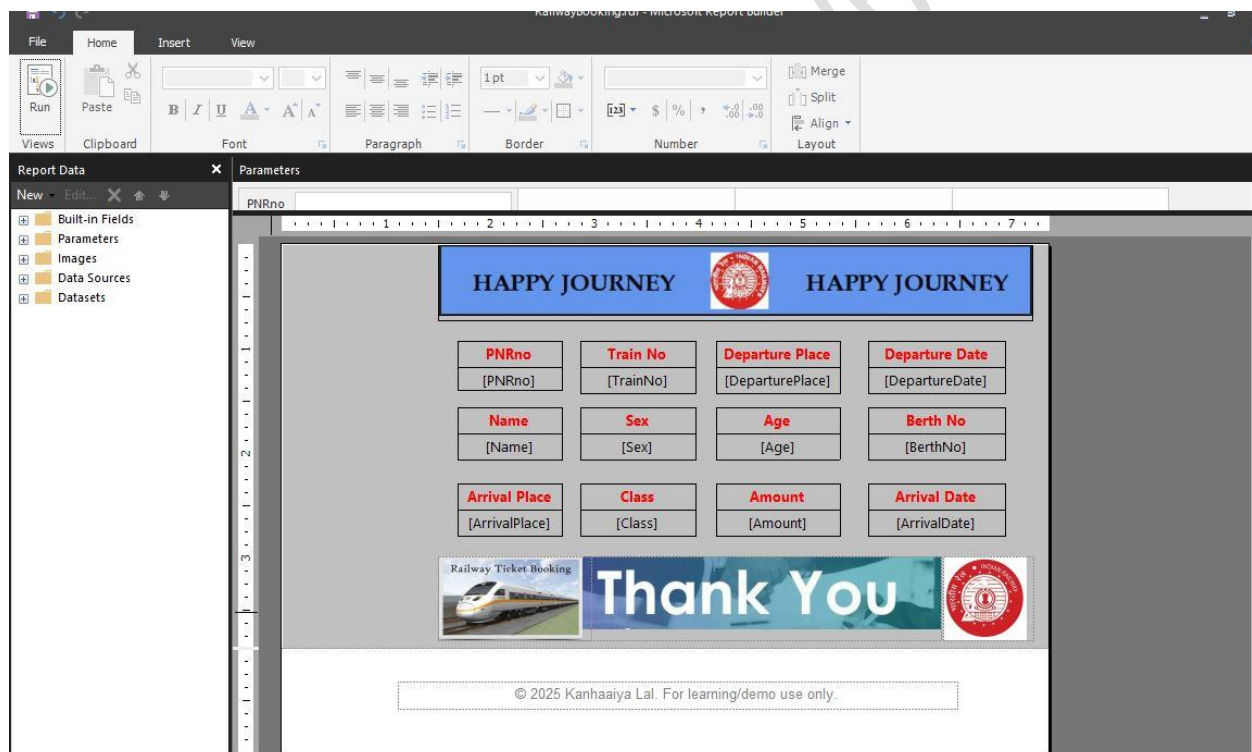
RailwayBooking.rdl - Microsoft Report Builder

File Home Insert View

Run
Views
Paste
Clipboard
B I U A A A
Font
Paragraph
1pt
Border
$ % , .00
Number
Merge
Split
Align
Layout

Report Data
New Edit...
Built-in Fields
Parameters
Images
Data Sources
Datasets

Parameters
PNRno

1 2 3 4 5 6 7

HAPPY JOURNEY HAPPY JOURNEY

| PNRno | Train No | Departure Place | Departure Date |
|---|---|---|---|
| [PNRno] | [TrainNo] | [DeparturePlace] | [DepartureDate] |

| Name | Sex | Age | Berth No |
|---|---|---|---|
| [Name] | [Sex] | [Age] | [BerthNo] |

| Arrival Place | Class | Amount | Arrival Date |
|---|---|---|---|
| [ArrivalPlace] | [Class] | [Amount] | [ArrivalDate] |

Railway Ticket Booking
Thank You

© 2025 Kanhaaiya Lal. For learning/demo use only.